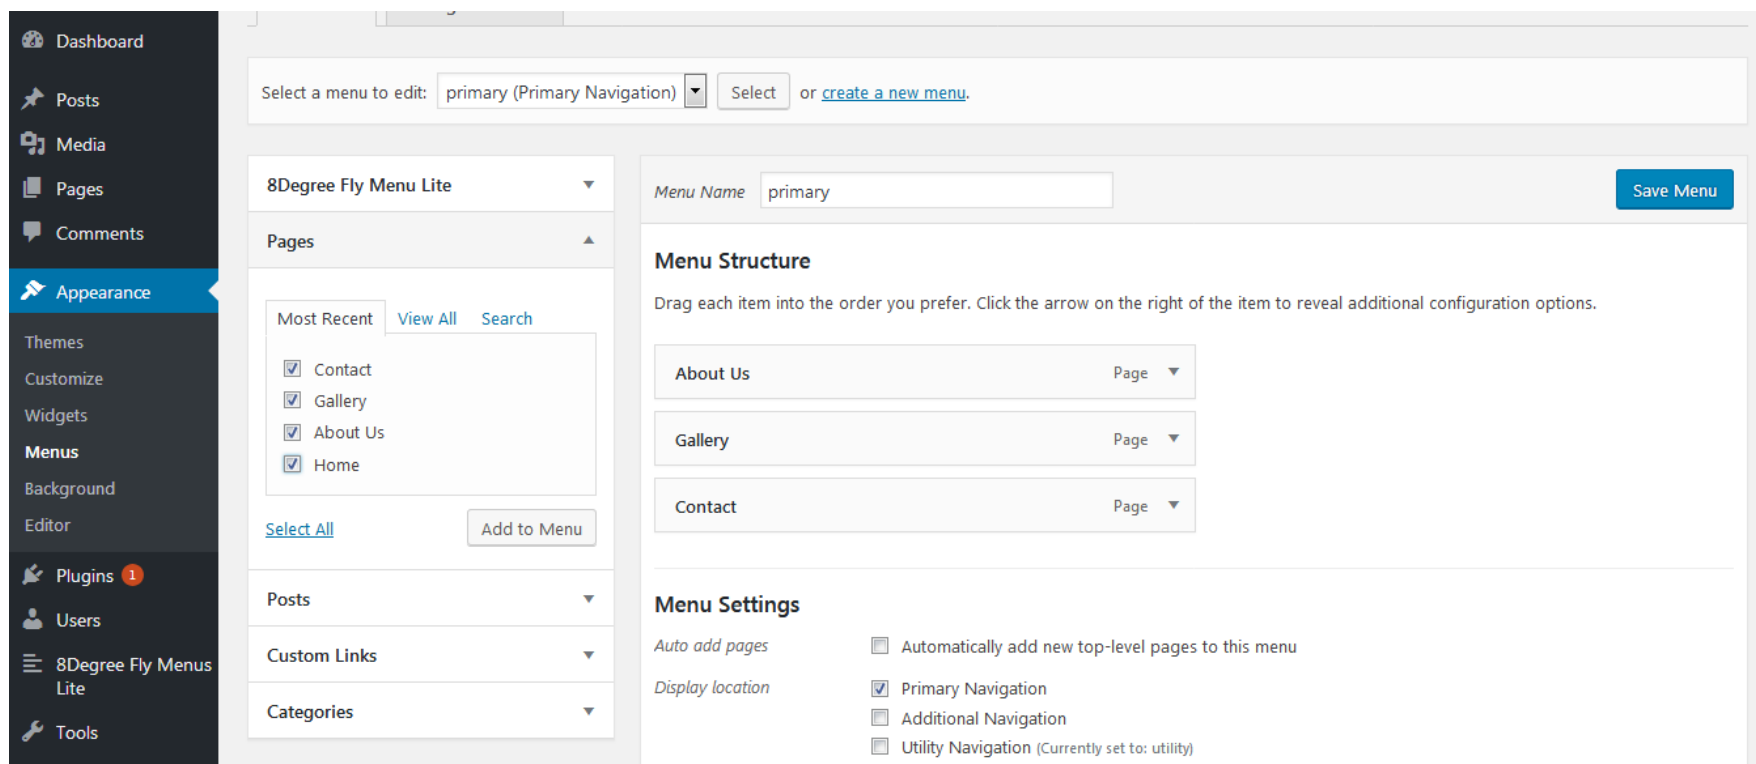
Dashboard

Posts

Media

Pages

Comments

Appearance

Themes

Customize

Widgets

Menus

Background

Editor

Plugins 1

Users

8Degree Fly Menus Lite

Tools

Select a menu to edit: primary (Primary Navigation) Select or create a new menu.

8Degree Fly Menu Lite

Pages

Most Recent View All Search

Contact

Gallery

About Us

Home

Select All Add to Menu

Posts

Custom Links

Categories

Menu Name primary Save Menu

Menu Structure

Drag each item into the order you prefer. Click the arrow on the right of the item to reveal additional configuration options.

About Us Page

Gallery Page

Contact Page

Menu Settings

Auto add pages Automatically add new top-level pages to this menu

Display location Primary Navigation

Additional Navigation

Utility Navigation (Currently set to: utility)